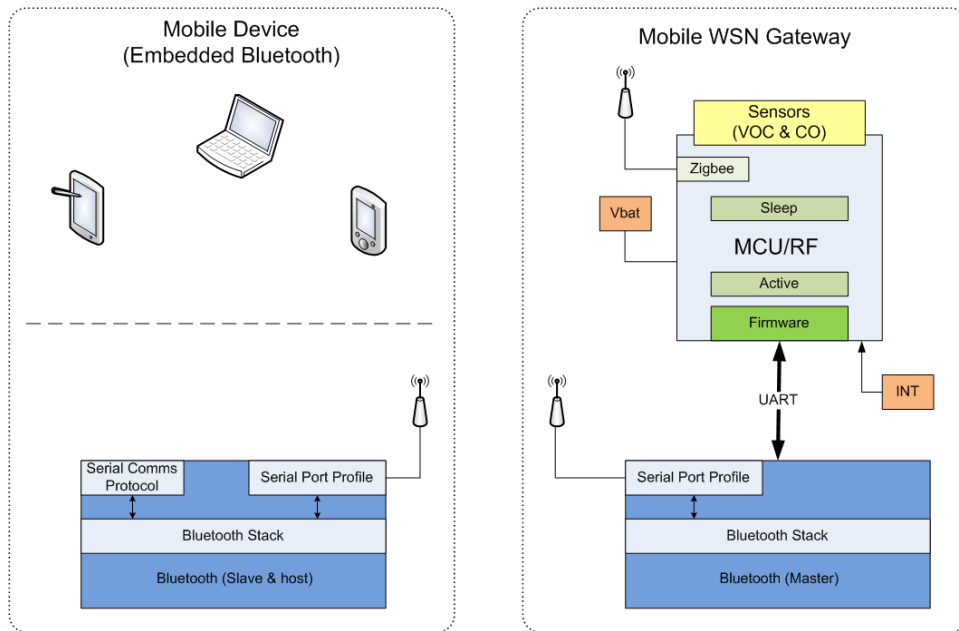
Mobile Device
(Embedded Bluetooth)

Serial Comms Protocol

Serial Port Profile

Bluetooth Stack

Bluetooth (Slave & host)

Mobile WSN Gateway

Sensors
(VOC & CO)

Zigbee

Vbat

Sleep

MCU/RF

Active

Firmware

UART

INT

Serial Port Profile

Bluetooth Stack

Bluetooth (Master)